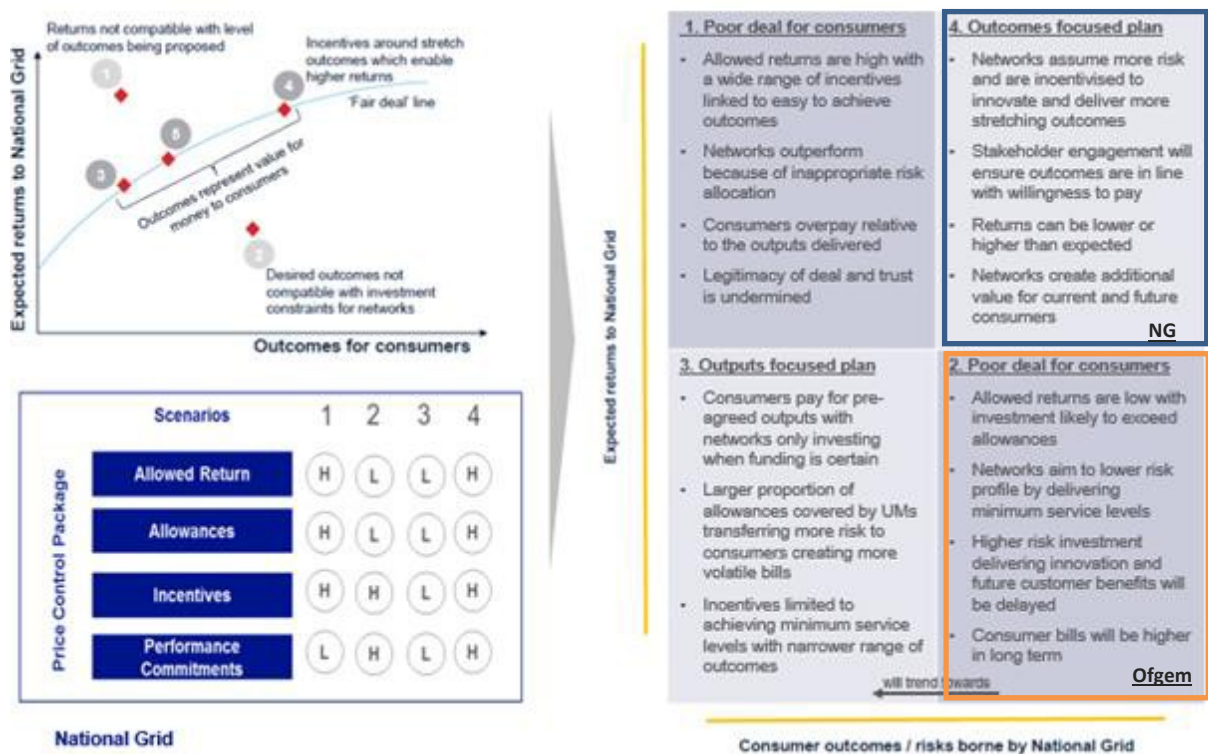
Returns not compatible with level of outcomes being proposed

Incentives around stretch outcomes which enable higher returns

'Fair deal' line

1

4

5

3

2

Outcomes represent value for money to consumers

Desired outcomes not compatible with investment constraints for networks

Expected returns to National Grid

Outcomes for consumers

| Scenarios | 1 | 2 | 3 | 4 |
|---|---|---|---|---|
| Allowed Return | H | L | L | H |
| Allowances | H | L | L | H |
| Incentives | H | H | L | H |
| Performance Commitments | L | H | L | H |

Price Control Package

National Grid

Expected returns to National Grid

1. Poor deal for consumers
- Allowed returns are high with a wide range of incentives linked to easy to achieve outcomes
- Networks outperform because of inappropriate risk allocation
- Consumers overpay relative to the outputs delivered
- Legitimacy of deal and trust is undermined

4. Outcomes focused plan
- Networks assume more risk and are incentivised to innovate and deliver more stretching outcomes
- Stakeholder engagement will ensure outcomes are in line with willingness to pay
- Returns can be lower or higher than expected
- Networks create additional value for current and future consumers

NG

3. Outputs focused plan
- Consumers pay for pre-agreed outputs with networks only investing when funding is certain
- Larger proportion of allowances covered by UMs transferring more risk to consumers creating more volatile bills
- Incentives limited to achieving minimum service levels with narrower range of outcomes

2. Poor deal for consumers
- Allowed returns are low with investment likely to exceed allowances
- Networks aim to lower risk profile by delivering minimum service levels
- Higher risk investment delivering innovation and future customer benefits will be delayed
- Consumer bills will be higher in long term

will trend towards

Ofgem

Consumer outcomes / risks borne by National Grid